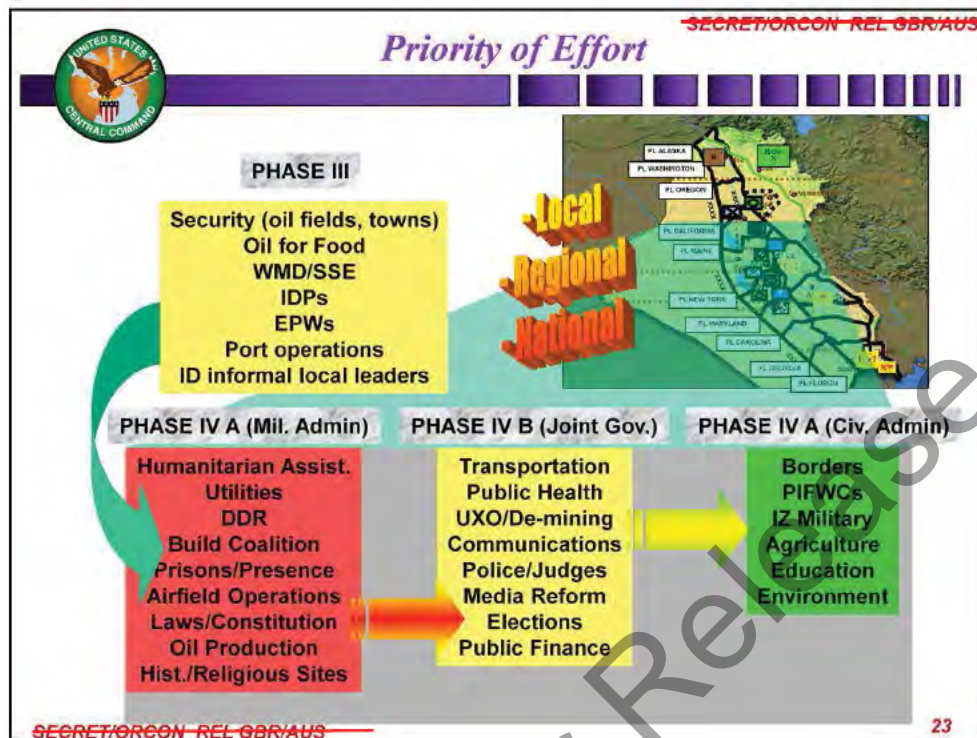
SECRET/ORCON REL GBR/AUS

Priority of Effort

UNITED STATES CENTRAL COMMAND

PHASE III

Security (oil fields, towns)
Oil for Food
WMD/SSE
IDPs
EPWs
Port operations
ID informal local leaders

-Local
-Regional
-National

PL ALASKA
PL WASHINGTON
PL OREGON
PL CALIFORNIA
PL MAINE
PL NEW YORK
PL MARYLAND
PL CAROLINA
PL GEORGIA
PL FLORIDA

PHASE IV A (Mil. Admin)

Humanitarian Assist.
Utilities
DDR
Build Coalition
Prisons/Presence
Airfield Operations
Laws/Constitution
Oil Production
Hist./Religious Sites

PHASE IV B (Joint Gov.)

Transportation
Public Health
UXO/De-mining
Communications
Police/Judges
Media Reform
Elections
Public Finance

PHASE IV A (Civ. Admin)

Borders
PIFWCs
IZ Military
Agriculture
Education
Environment

Release

SECRET/ORCON REL GBR/AUS

23